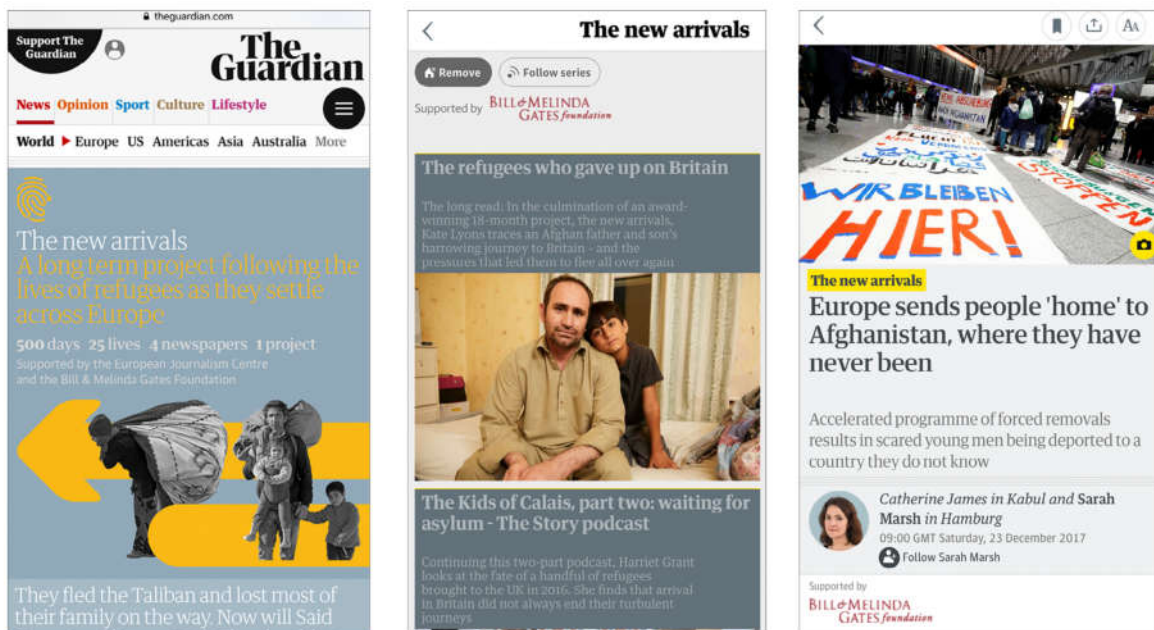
theguardian.com

Support The Guardian

The Guardian

News Opinion Sport Culture Lifestyle

World ▶ Europe US Americas Asia Australia More

The new arrivals

A long term project following the lives of refugees as they settle across Europe

500 days 25 lives 4 newspapers 1 project

Supported by the European Journalism Centre and the Bill & Melinda Gates Foundation

They fled the Taliban and lost most of their family on the way. Now will Said

The new arrivals

Remove

Follow series

Supported by BILL&MELINDA GATES foundation

The refugees who gave up on Britain

The long read: In the culmination of an award-winning 18-month project, the new arrivals, Kate Lyons traces an Afghan father and son's harrowing journey to Britain - and the pressures that led them to flee all over again

The Kids of Calais, part two: waiting for asylum - The Story podcast

Continuing this two-part podcast, Harriet Grant looks at the fate of a handful of refugees brought to the UK in 2016. She finds that arrival in Britain did not always end their turbulent journeys

WIR BLEIBEN HIER!

The new arrivals

Europe sends people 'home' to Afghanistan, where they have never been

Accelerated programme of forced removals results in scared young men being deported to a country they do not know

Catherine James in Kabul and Sarah Marsh in Hamburg

09:00 GMT Saturday, 23 December 2017

Follow Sarah Marsh

Supported by

BILL&MELINDA GATES foundation